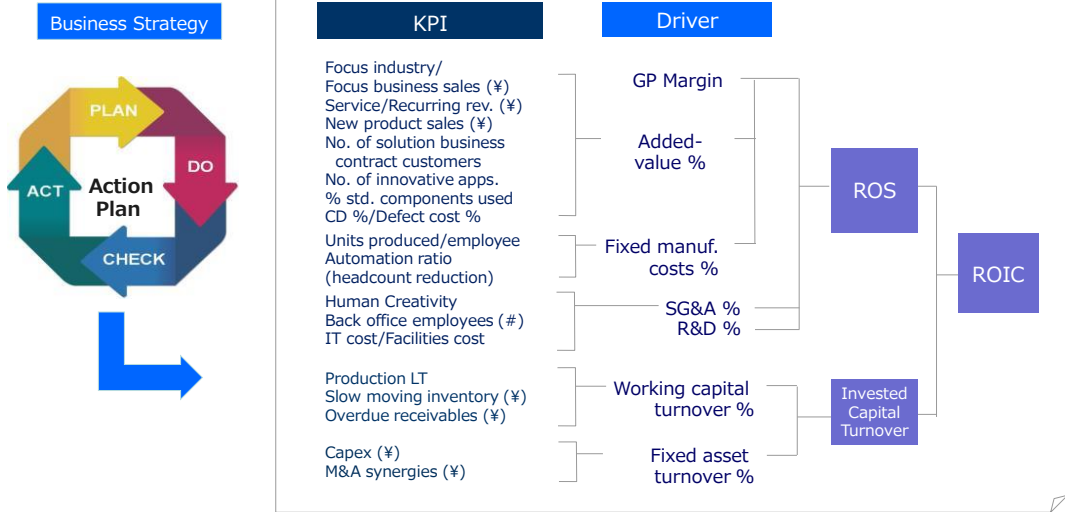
Business Strategy

PLAN
DO
CHECK
ACT
Action Plan

KPI

Driver

Focus industry/
Focus business sales (¥)
Service/Recurring rev. (¥)
New product sales (¥)
No. of solution business contract customers
No. of innovative apps.
% std. components used
CD %/Defect cost %

GP Margin

Added-value %

Units produced/employee
Automation ratio (headcount reduction)

Fixed manuf. costs %

Human Creativity
Back office employees (#)
IT cost/Facilities cost

SG&A %
R&D %

ROS

ROIC

Production LT
Slow moving inventory (¥)
Overdue receivables (¥)

Working capital turnover %

Invested Capital Turnover

Capex (¥)
M&A synergies (¥)

Fixed asset turnover %